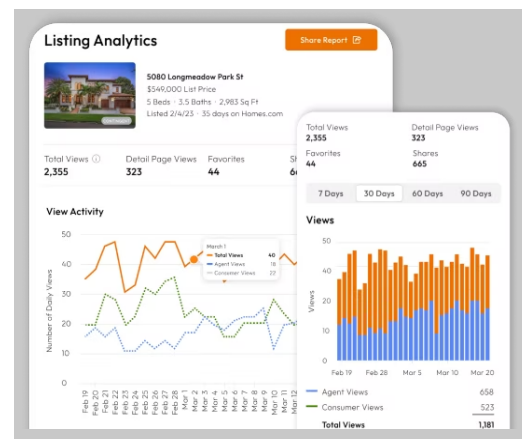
Listing Analytics

Share Report

5080 Longmeadow Park St
$549,000 List Price
5 Beds · 3.5 Baths · 2,983 Sq Ft
Listed 2/4/23 · 35 days on Homes.com

Total Views
2,355

Detail Page Views
323

Favorites
44

Sh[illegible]

View Activity

50
40
30
20
10
0

Number of Daily Views

March 1
Total Views 40
Agent Views 18
Consumer Views 22

Feb 19
Feb 20
Feb 21
Feb 22
Feb 23
Feb 24
Feb 25
Feb 26
Feb 27
Feb 28
Mar 1
Mar 2
Mar 3
Mar 4
Mar 5
Mar 6
Mar 7
Mar 8
Mar 9
Mar 10
Mar 11
Mar 12

Total Views
2,355

Detail Page Views
323

Favorites
44

Shares
665

7 Days
30 Days
60 Days
90 Days

Views

150
125
100
75
50
25
0

Views

Feb 19
Feb 28
Mar 5
Mar 10
Mar 20

Agent Views 658
Consumer Views 523
Total Views 1,181